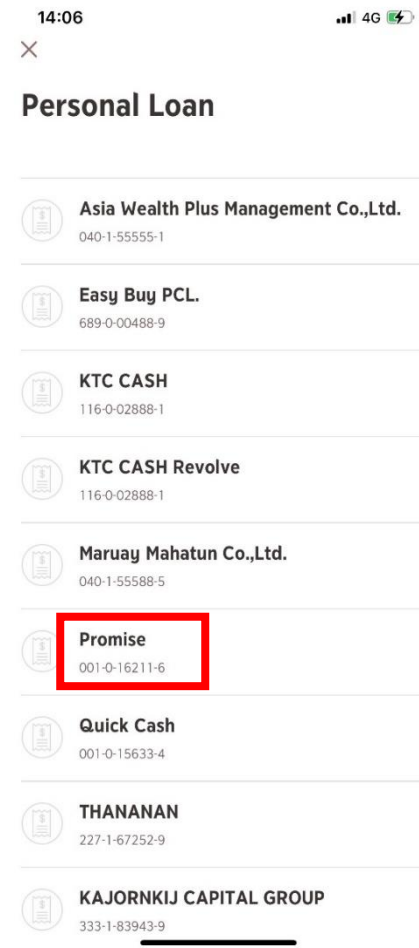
14:06
4G

×

Personal Loan

Asia Wealth Plus Management Co.,Ltd.
040-1-55555-1

Easy Buy PCL.
689-0-00488-9

KTC CASH
116-0-02888-1

KTC CASH Revolve
116-0-02888-1

Maruay Mahatun Co.,Ltd.
040-1-55588-5

Promise
001-0-16211-6

Quick Cash
001-0-15633-4

THANANAN
227-1-67252-9

KAJORNKIJ CAPITAL GROUP
333-1-83943-9